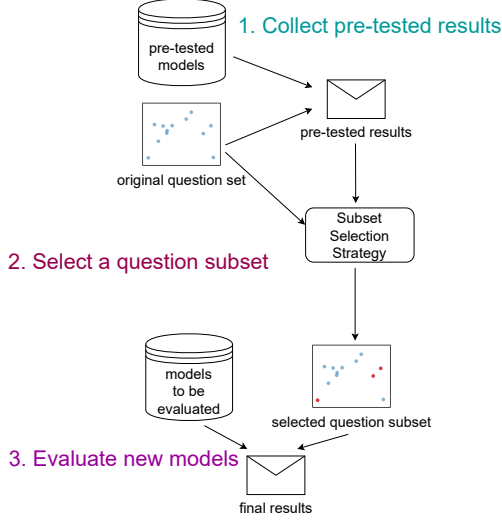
pre-tested models

1. Collect pre-tested results

pre-tested results

original question set

Subset Selection Strategy

2. Select a question subset

models to be evaluated

selected question subset

3. Evaluate new models

final results